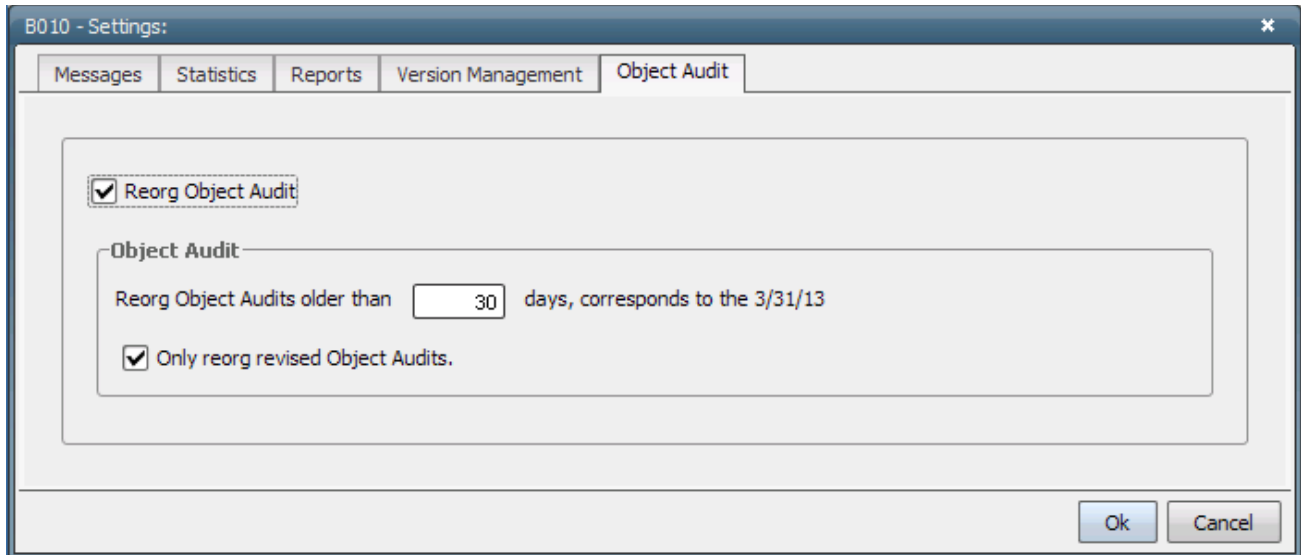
B010 - Settings:

Messages | Statistics | Reports | Version Management | Object Audit

Reorg Object Audit

Object Audit

Reorg Object Audits older than 30 days, corresponds to the 3/31/13

Only reorg revised Object Audits.

Ok | Cancel